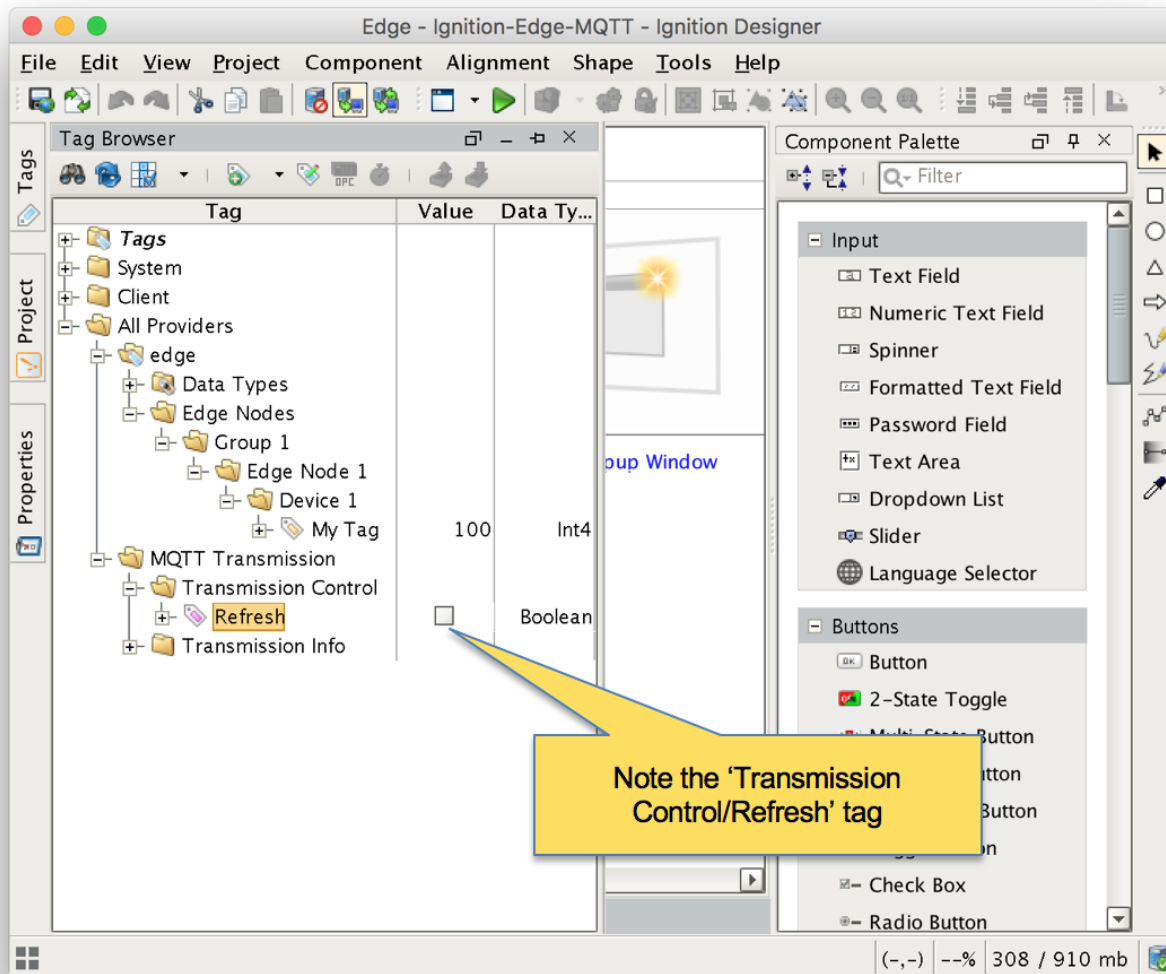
Edge - Ignition-Edge-MQTT - Ignition Designer

File Edit View Project Component Alignment Shape Tools Help

Tags

Project

Properties

Tag Browser

| Tag | Value | Data Ty... |
|---|---|---|
| Tags | | |
| System | | |
| Client | | |
| All Providers | | |
| edge | | |
| Data Types | | |
| Edge Nodes | | |
| Group 1 | | |
| Edge Node 1 | | |
| Device 1 | | |
| My Tag | 100 | Int4 |
| MQTT Transmission | | |
| Transmission Control | | |
| Refresh | | Boolean |
| Transmission Info | | |

oup Window

Component Palette

Filter

Input
Text Field
Numeric Text Field
Spinner
Formatted Text Field
Password Field
Text Area
Dropdown List
Slider
Language Selector

Buttons
Button
2-State Toggle
Multi-State Button
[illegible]tton
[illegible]Button
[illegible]on
Check Box
Radio Button

Note the ‘Transmission Control/Refresh’ tag

(-,-) --% 308 / 910 mb